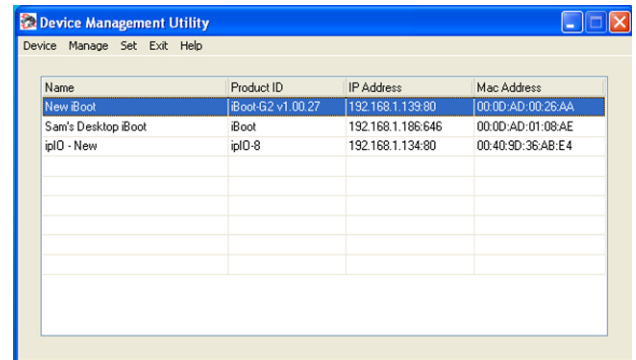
Device Management Utility

Device Manage Set Exit Help

| Name | Product ID | IP Address | Mac Address |
|---|---|---|---|
| New iBoot | iBoot-G2 v1.00.27 | 192.168.1.139:80 | 00:0D:AD:00:26:AA |
| Sam's Desktop iBoot | iBoot | 192.168.1.186:646 | 00:0D:AD:01:08:AE |
| ipIO - New | ipIO-8 | 192.168.1.134:80 | 00:40:9D:36:AB:E4 |